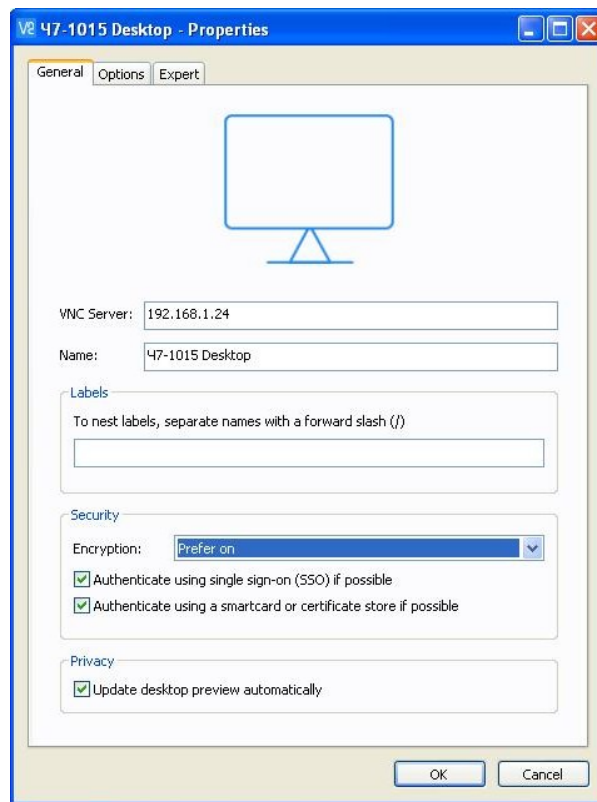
V2 47-1015 Desktop - Properties

General | Options | Expert

VNC Server: 192.168.1.24

Name: 47-1015 Desktop

Labels

To nest labels, separate names with a forward slash (/)

Security

Encryption: Prefer on

Authenticate using single sign-on (SSO) if possible

Authenticate using a smartcard or certificate store if possible

Privacy

Update desktop preview automatically

OK | Cancel